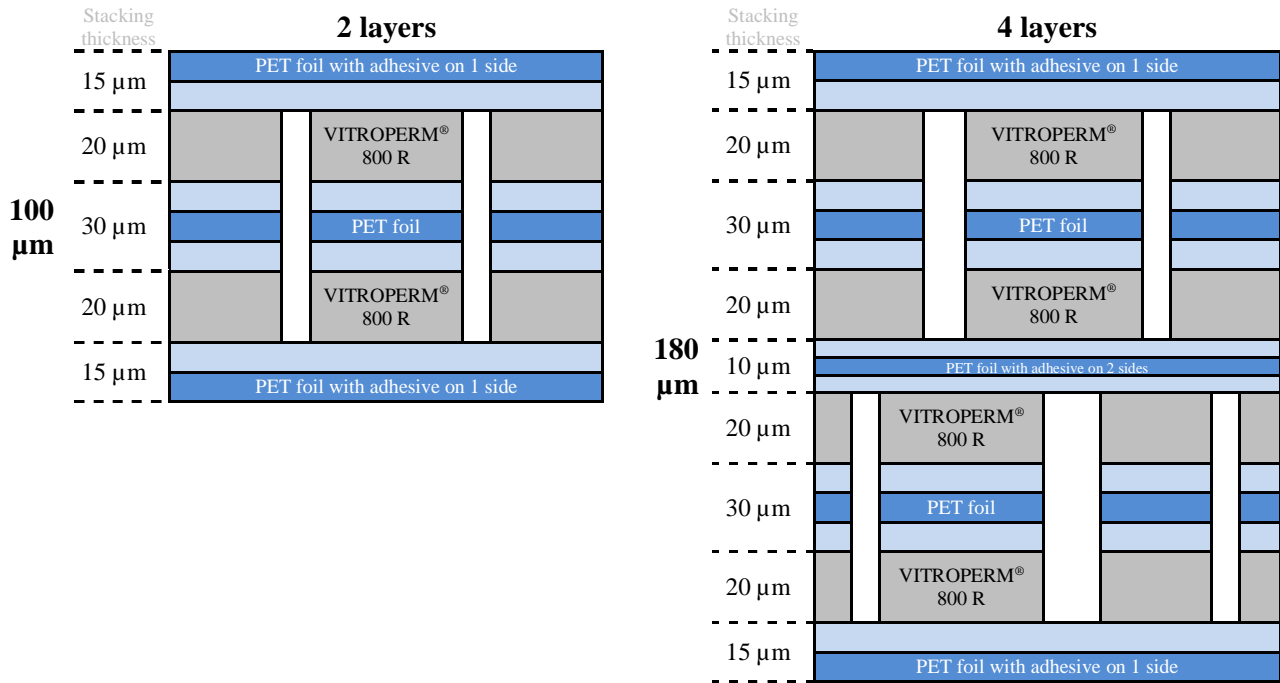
Stacking thickness

2 layers

15 µm
PET foil with adhesive on 1 side

20 µm
VITROPERM® 800 R

100 µm

30 µm
PET foil

20 µm
VITROPERM® 800 R

15 µm
PET foil with adhesive on 1 side

Stacking thickness

4 layers

15 µm
PET foil with adhesive on 1 side

20 µm
VITROPERM® 800 R

30 µm
PET foil

20 µm
VITROPERM® 800 R

180 µm

10 µm
PET foil with adhesive on 2 sides

20 µm
VITROPERM® 800 R

30 µm
PET foil

20 µm
VITROPERM® 800 R

15 µm
PET foil with adhesive on 1 side